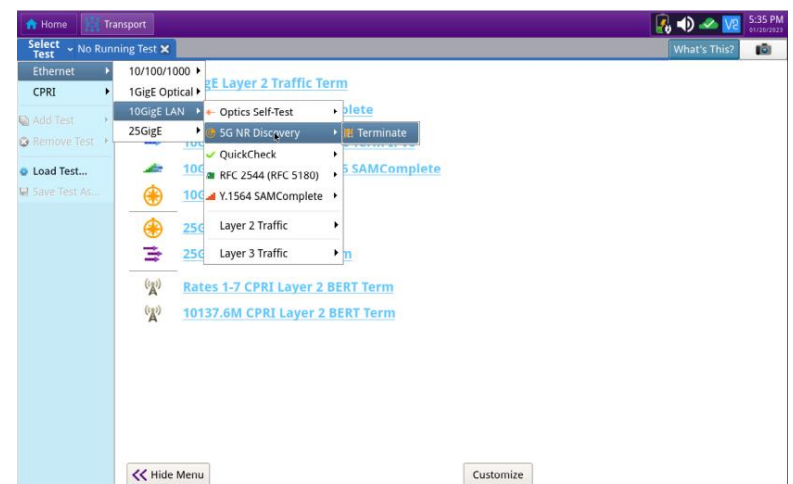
Home Transport
5:35 PM
01/20/2023
V2
Select Test
No Running Test
What's This?

Ethernet
CPRI
Add Test
Remove Test
Load Test...
Save Test As...

10/100/1000
1GigE Optical
10GigE LAN
25GigE

Optics Self-Test
5G NR Discovery
QuickCheck
RFC 2544 (RFC 5180)
Y.1564 SAMComplete
Layer 2 Traffic
Layer 3 Traffic

Terminate

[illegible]E Layer 2 Traffic Term
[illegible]plete
10G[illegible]
10G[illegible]5 SAMComplete
10G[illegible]
25G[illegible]
25G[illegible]m
Rates 1-7 CPRI Layer 2 BERT Term
10137.6M CPRI Layer 2 BERT Term

Hide Menu
Customize